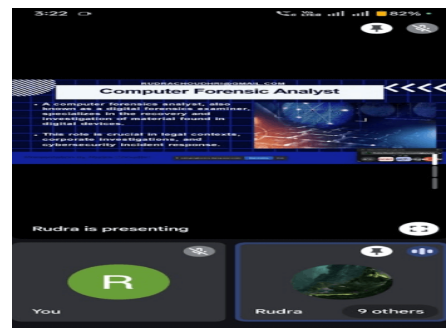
3:22

82%

RUDRACHOUDHURI@GMAIL.COM

Computer Forensic Analyst

<<<<

A computer forensics analyst, also known as a digital forensics examiner, specializes in the recovery and investigation of material found in digital devices.

This role is crucial in legal contexts, corporate investigations, and cybersecurity incident response.

Rudra is presenting

R

You

Rudra

9 others